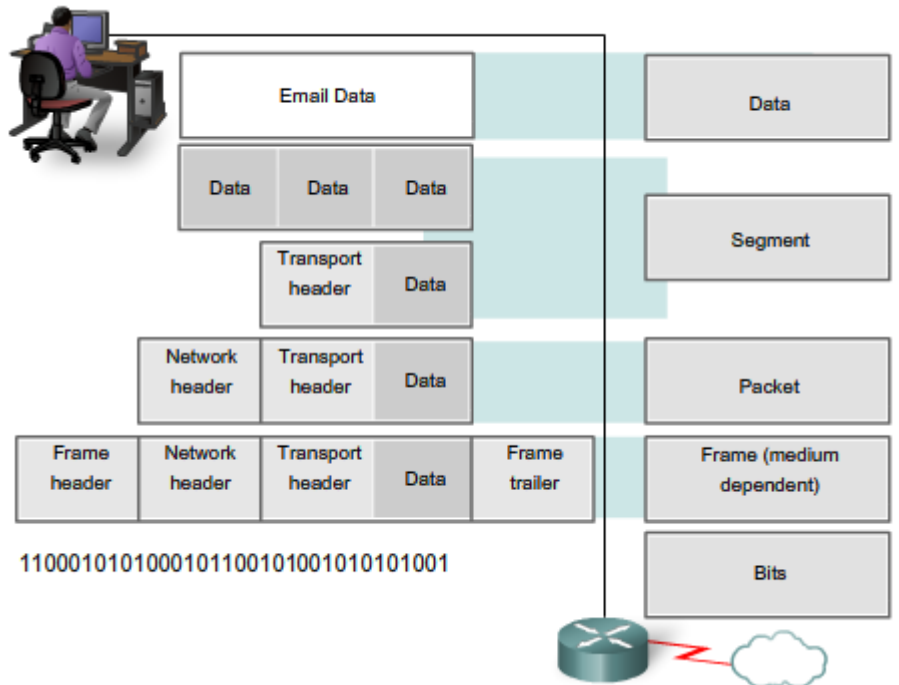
Email Data

Data

Data | Data | Data

Segment

Transport header | Data

Network header | Transport header | Data

Packet

Frame header | Network header | Transport header | Data | Frame trailer

Frame (medium dependent)

11000101010001011001010010101010​01

Bits